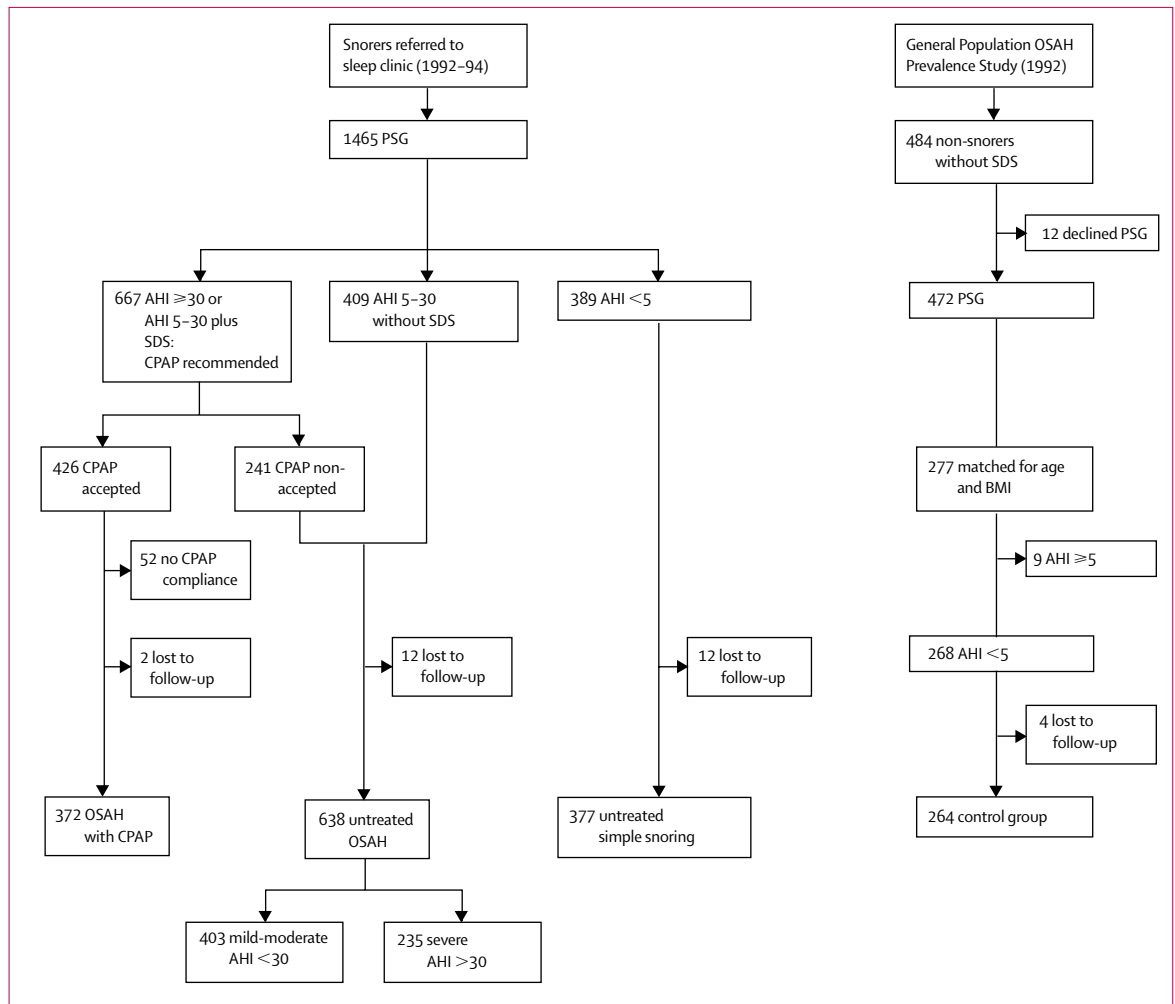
Snorers referred to sleep clinic (1992–94)

1465 PSG

667 AHI $\geqslant$30 or AHI 5–30 plus SDS: CPAP recommended

409 AHI 5–30 without SDS

389 AHI <5

426 CPAP accepted

241 CPAP non-accepted

52 no CPAP compliance

2 lost to follow-up

12 lost to follow-up

12 lost to follow-up

372 OSAH with CPAP

638 untreated OSAH

377 untreated simple snoring

403 mild-moderate AHI <30

235 severe AHI >30

General Population OSAH Prevalence Study (1992)

484 non-snorers without SDS

12 declined PSG

472 PSG

277 matched for age and BMI

9 AHI $\geqslant$5

268 AHI <5

4 lost to follow-up

264 control group